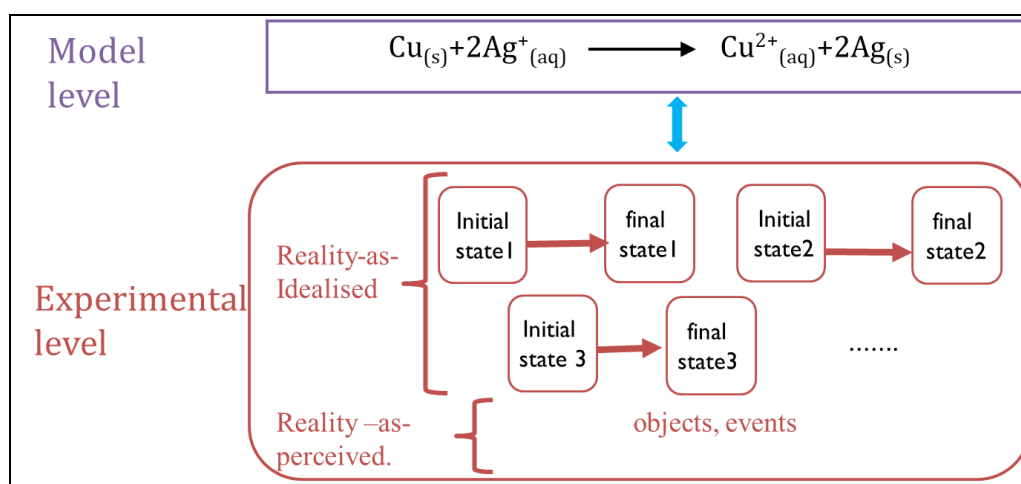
Model level

$Cu_{(s)}+2Ag^{+}_{(aq)} \longrightarrow Cu^{2+}_{(aq)}+2Ag_{(s)}$

Experimental level

Reality-as-Idealised

Initial state1

final state1

Initial state2

final state2

Initial state 3

final state3

.......

Reality –as-perceived.

objects, events